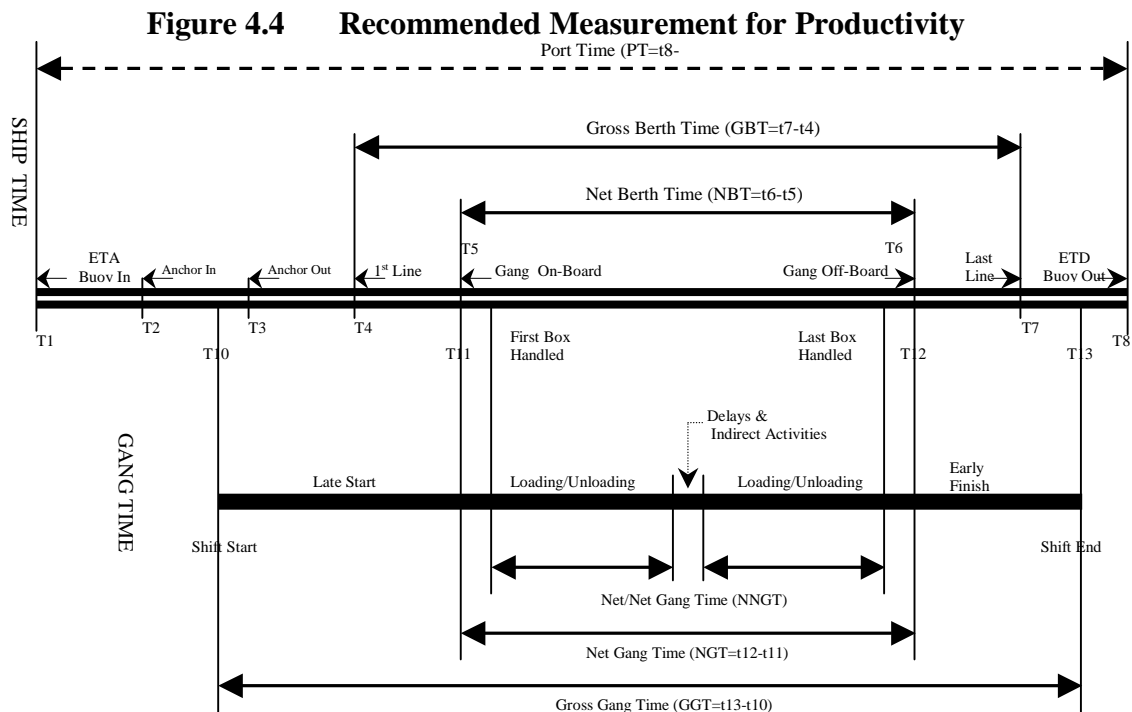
Figure 4.4 Recommended Measurement for Productivity

Port Time (PT=t8-

SHIP TIME

Gross Berth Time (GBT=t7-t4)

Net Berth Time (NBT=t6-t5)

T5

T6

ETA Buoy In

Anchor In

Anchor Out

1st Line

Gang On-Board

Gang Off-Board

Last Line

ETD Buoy Out

T1

T2

T3

T4

T7

T8

T10

T11

First Box Handled

Last Box Handled

T12

T13

GANG TIME

Delays & Indirect Activities

Late Start

Loading/Unloading

Loading/Unloading

Early Finish

Shift Start

Shift End

Net/Net Gang Time (NNGT)

Net Gang Time (NGT=t12-t11)

Gross Gang Time (GGT=t13-t10)